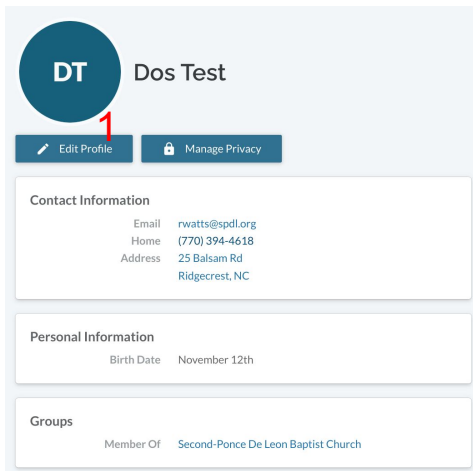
DT

Dos Test

1

Edit Profile

Manage Privacy

Contact Information

Email rwatts@spdl.org
Home (770) 394-4618
Address 25 Balsam Rd
Ridgecrest, NC

Personal Information

Birth Date November 12th

Groups

Member Of Second-Ponce De Leon Baptist Church